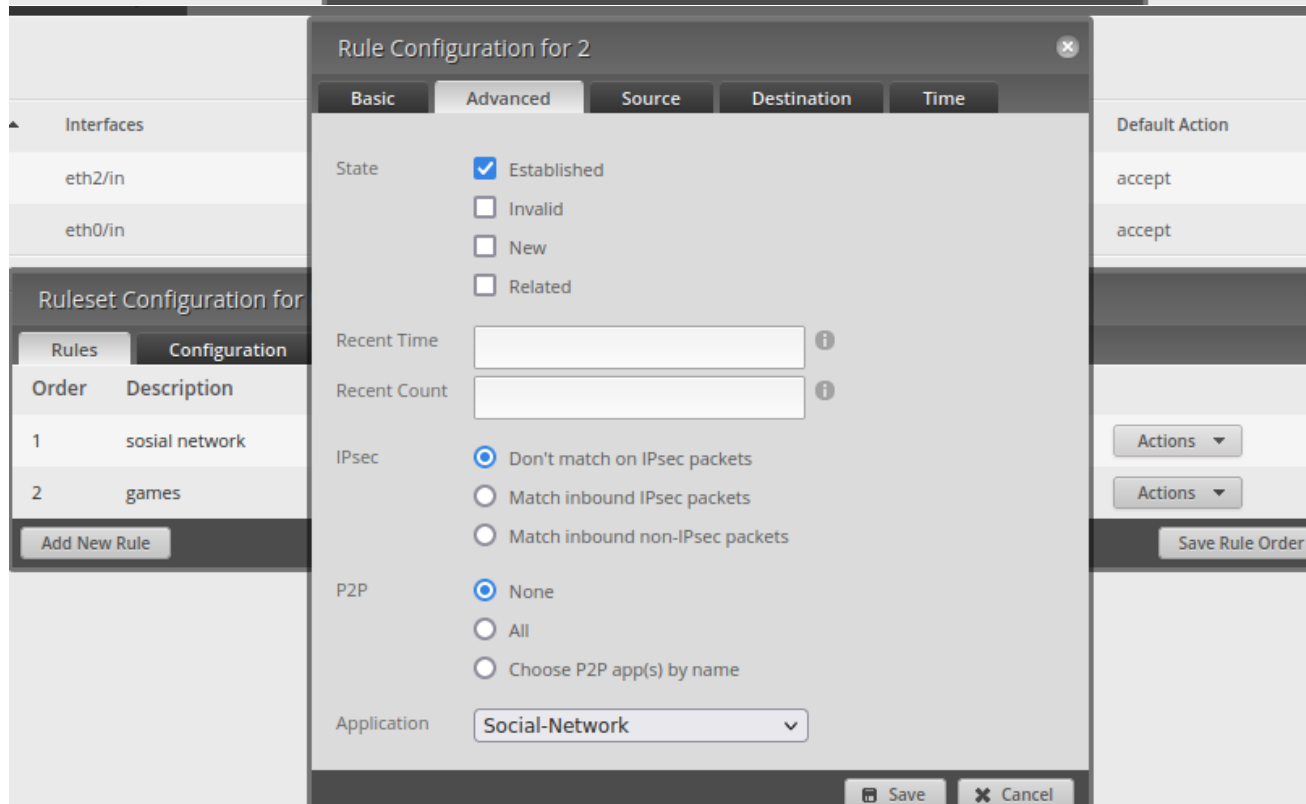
Interfaces
eth2/in
eth0/in
Default Action
accept
accept

Ruleset Configuration for
Rules
Configuration
Order
Description
1
sosial network
Actions
2
games
Actions
Add New Rule
Save Rule Order

Rule Configuration for 2
Basic
Advanced
Source
Destination
Time

State
Established
Invalid
New
Related

Recent Time
Recent Count

IPsec
Don't match on IPsec packets
Match inbound IPsec packets
Match inbound non-IPsec packets

P2P
None
All
Choose P2P app(s) by name

Application
Social-Network

Save
Cancel